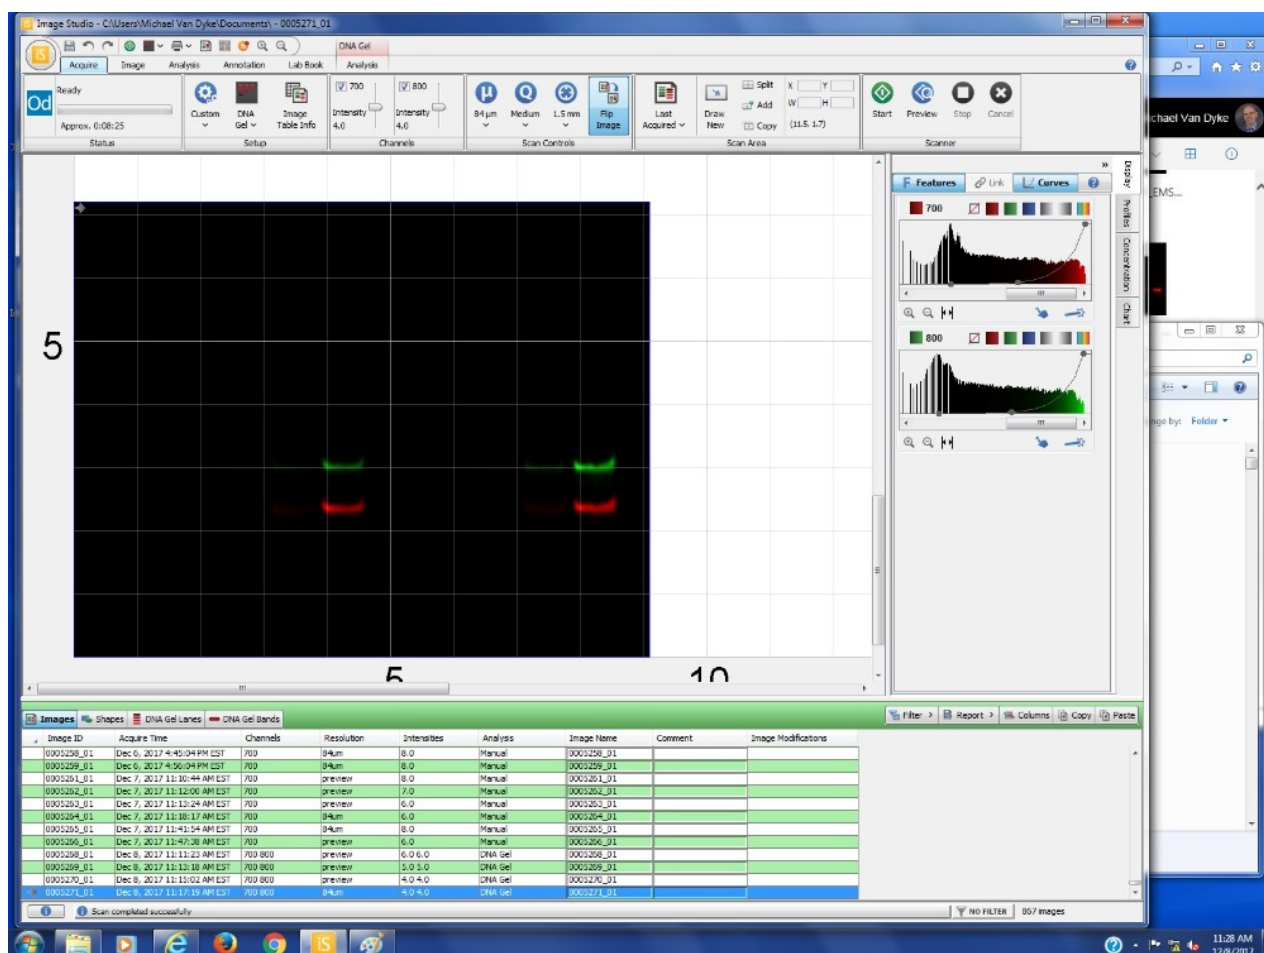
Image Studio - C:\Users\Michael Van Dyke\Documents\ - 0005271_01

DNA Gel

Acquire Image Analysis Annotation Lab Book Analysis

Od Ready

Approx. 0:08:25

Status

Custom DNA Gel Image Table Info

Setup

700 Intensity 4.0 800 Intensity 4.0

Channels

84 µm Medium 1.5 mm Flip Image

Scan Controls

Last Acquired Draw New Split Add Copy X Y W H (11.5, 1.7)

Scan Area

Start Preview Stop Cancel

Scanner

chael Van Dyke

EMS...

5

5

10

Features Link Curves

700

800

Display Profiles Concentration Chart

ge by: Folder

Images Shapes DNA Gel Lanes DNA Gel Bands

Filter Report Columns Copy Paste

| Image ID | Acquire Time | Channels | Resolution | Intensities | Analysis | Image Name | Comment | Image Modifications |
|---|---|---|---|---|---|---|---|---|
| 0005258_01 | Dec 6, 2017 4:45:04 PM EST | 700 | 84um | 8.0 | Manual | 0005258_01 | | |
| 0005259_01 | Dec 6, 2017 4:56:04 PM EST | 700 | 84um | 8.0 | Manual | 0005259_01 | | |
| 0005261_01 | Dec 7, 2017 11:10:44 AM EST | 700 | preview | 8.0 | Manual | 0005261_01 | | |
| 0005262_01 | Dec 7, 2017 11:12:00 AM EST | 700 | preview | 7.0 | Manual | 0005262_01 | | |
| 0005263_01 | Dec 7, 2017 11:13:24 AM EST | 700 | preview | 6.0 | Manual | 0005263_01 | | |
| 0005264_01 | Dec 7, 2017 11:18:17 AM EST | 700 | 84um | 6.0 | Manual | 0005264_01 | | |
| 0005265_01 | Dec 7, 2017 11:41:54 AM EST | 700 | 84um | 8.0 | Manual | 0005265_01 | | |
| 0005266_01 | Dec 7, 2017 11:47:38 AM EST | 700 | preview | 6.0 | Manual | 0005266_01 | | |
| 0005268_01 | Dec 8, 2017 11:11:23 AM EST | 700 800 | preview | 6.0 6.0 | DNA Gel | 0005268_01 | | |
| 0005269_01 | Dec 8, 2017 11:13:18 AM EST | 700 800 | preview | 5.0 5.0 | DNA Gel | 0005269_01 | | |
| 0005270_01 | Dec 8, 2017 11:15:02 AM EST | 700 800 | preview | 4.0 4.0 | DNA Gel | 0005270_01 | | |
| 0005271_01 | Dec 8, 2017 11:17:19 AM EST | 700 800 | 84um | 4.0 4.0 | DNA Gel | 0005271_01 | | |

Scan completed successfully

NO FILTER 867 images

11:28 AM 12/8/2017